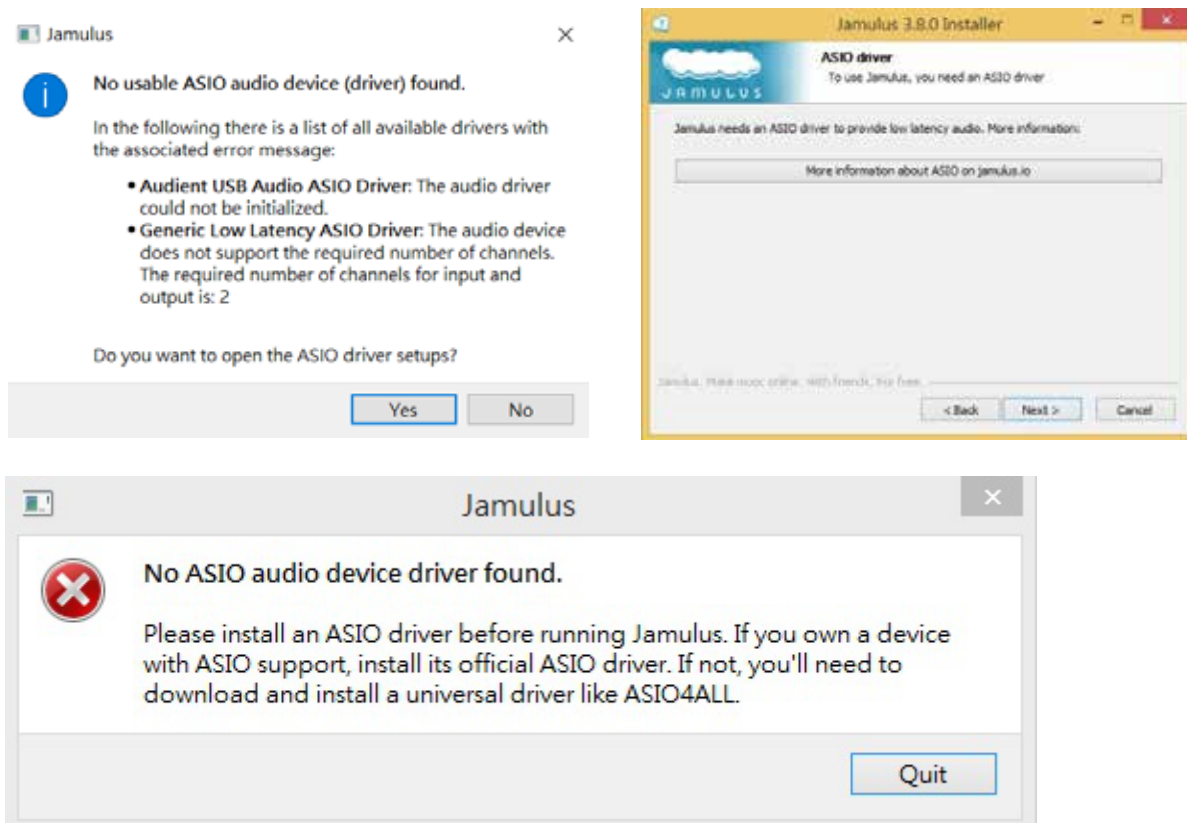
Jamulus

No usable ASIO audio device (driver) found.

In the following there is a list of all available drivers with the associated error message:

• Audient USB Audio ASIO Driver: The audio driver could not be initialized.
• Generic Low Latency ASIO Driver: The audio device does not support the required number of channels. The required number of channels for input and output is: 2

Do you want to open the ASIO driver setups?

Yes No

Jamulus 3.8.0 Installer

ASIO driver
To use Jamulus, you need an ASIO driver

JAMULUS

Jamulus needs an ASIO driver to provide low latency audio. More information:

More information about ASIO on jamulus.io

Jamulus. Make music online. With friends. For free.

< Back Next > Cancel

Jamulus

No ASIO audio device driver found.

Please install an ASIO driver before running Jamulus. If you own a device with ASIO support, install its official ASIO driver. If not, you'll need to download and install a universal driver like ASIO4ALL.

Quit